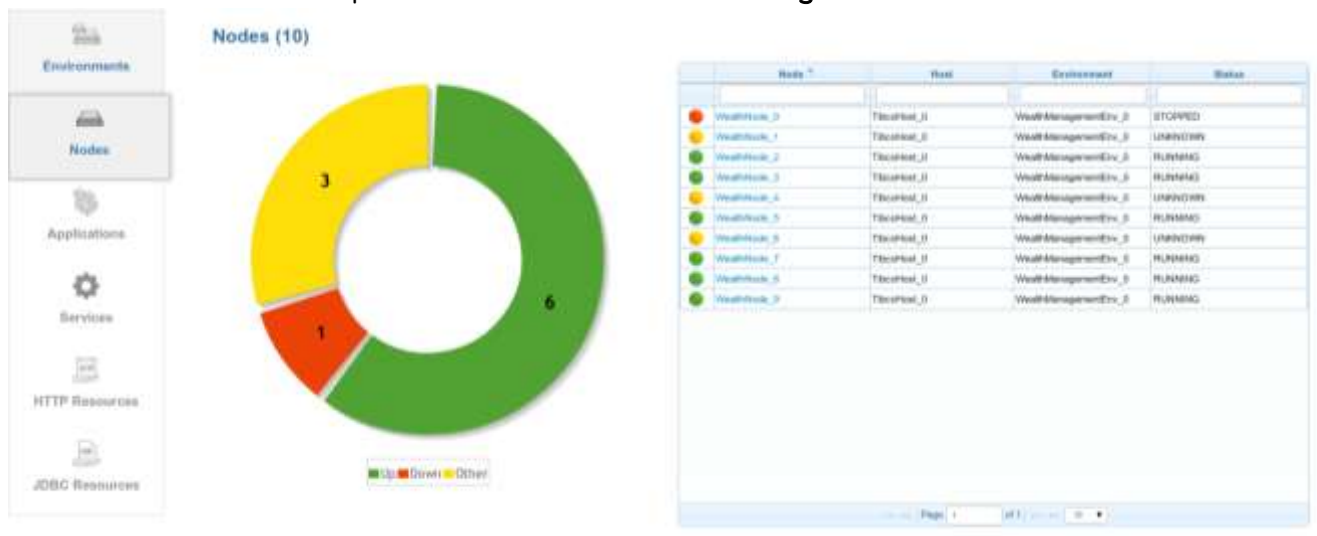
Environments

Nodes

Applications

Services

HTTP Resources

JDBC Resources

Nodes (10)

3

1

6

Up Down Other

| | Node | Host | Environment | Status |
|---|---|---|---|---|
| | WealthNode_0 | TibcoHost_0 | WealthManagementEnv_0 | STOPPED |
| | WealthNode_1 | TibcoHost_0 | WealthManagementEnv_0 | UNKNOWN |
| | WealthNode_2 | TibcoHost_0 | WealthManagementEnv_0 | RUNNING |
| | WealthNode_3 | TibcoHost_0 | WealthManagementEnv_0 | RUNNING |
| | WealthNode_4 | TibcoHost_0 | WealthManagementEnv_0 | UNKNOWN |
| | WealthNode_5 | TibcoHost_0 | WealthManagementEnv_0 | RUNNING |
| | WealthNode_6 | TibcoHost_0 | WealthManagementEnv_0 | UNKNOWN |
| | WealthNode_7 | TibcoHost_0 | WealthManagementEnv_0 | RUNNING |
| | WealthNode_8 | TibcoHost_0 | WealthManagementEnv_0 | RUNNING |
| | WealthNode_9 | TibcoHost_0 | WealthManagementEnv_0 | RUNNING |

Page 1 of 1 10